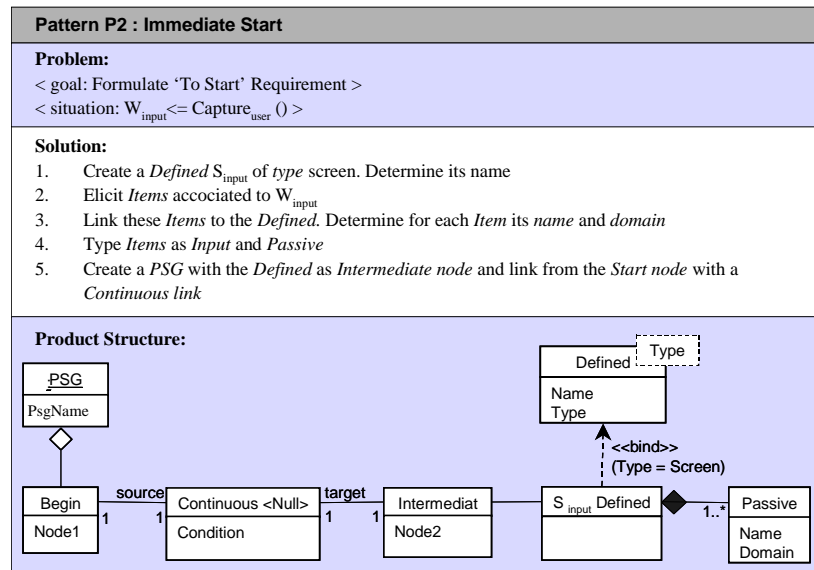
Pattern P2 : Immediate Start

Problem:

< goal: Formulate 'To Start' Requirement >

< situation: $W_{input}$ <= $Capture_{user}$ () >

Solution:

1. Create a *Defined* $S_{input}$ of *type* screen. Determine its name
2. Elicit *Items* accociated to $W_{input}$
3. Link these *Items* to the *Defined.* Determine for each *Item* its *name* and *domain*
4. Type *Items* as *Input* and *Passive*
5. Create a *PSG* with the *Defined* as *Intermediate node* and link from the *Start node* with a *Continuous link*

Product Structure:

PSG
PsgName

Begin
Node1

source
1
1

Continuous <Null>
Condition

target
1
1

Intermediat
Node2

$S_{input}$ Defined

Defined
Type
Name
Type

<<bind>>
(Type = Screen)

1..*

Passive
Name
Domain